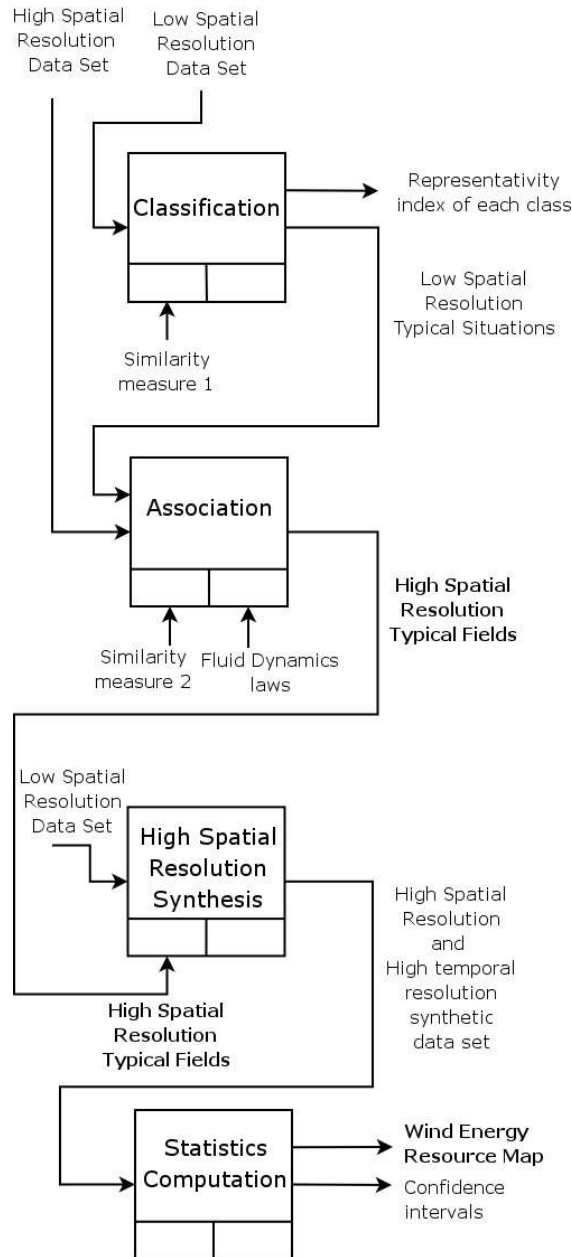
High Spatial Resolution Data Set

Low Spatial Resolution Data Set

Classification

Representativity index of each class

Low Spatial Resolution Typical Situations

Similarity measure 1

Association

High Spatial Resolution Typical Fields

Similarity measure 2

Fluid Dynamics laws

Low Spatial Resolution Data Set

High Spatial Resolution Synthesis

High Spatial Resolution and High temporal resolution synthetic data set

High Spatial Resolution Typical Fields

Statistics Computation

Wind Energy Resource Map

Confidence intervals